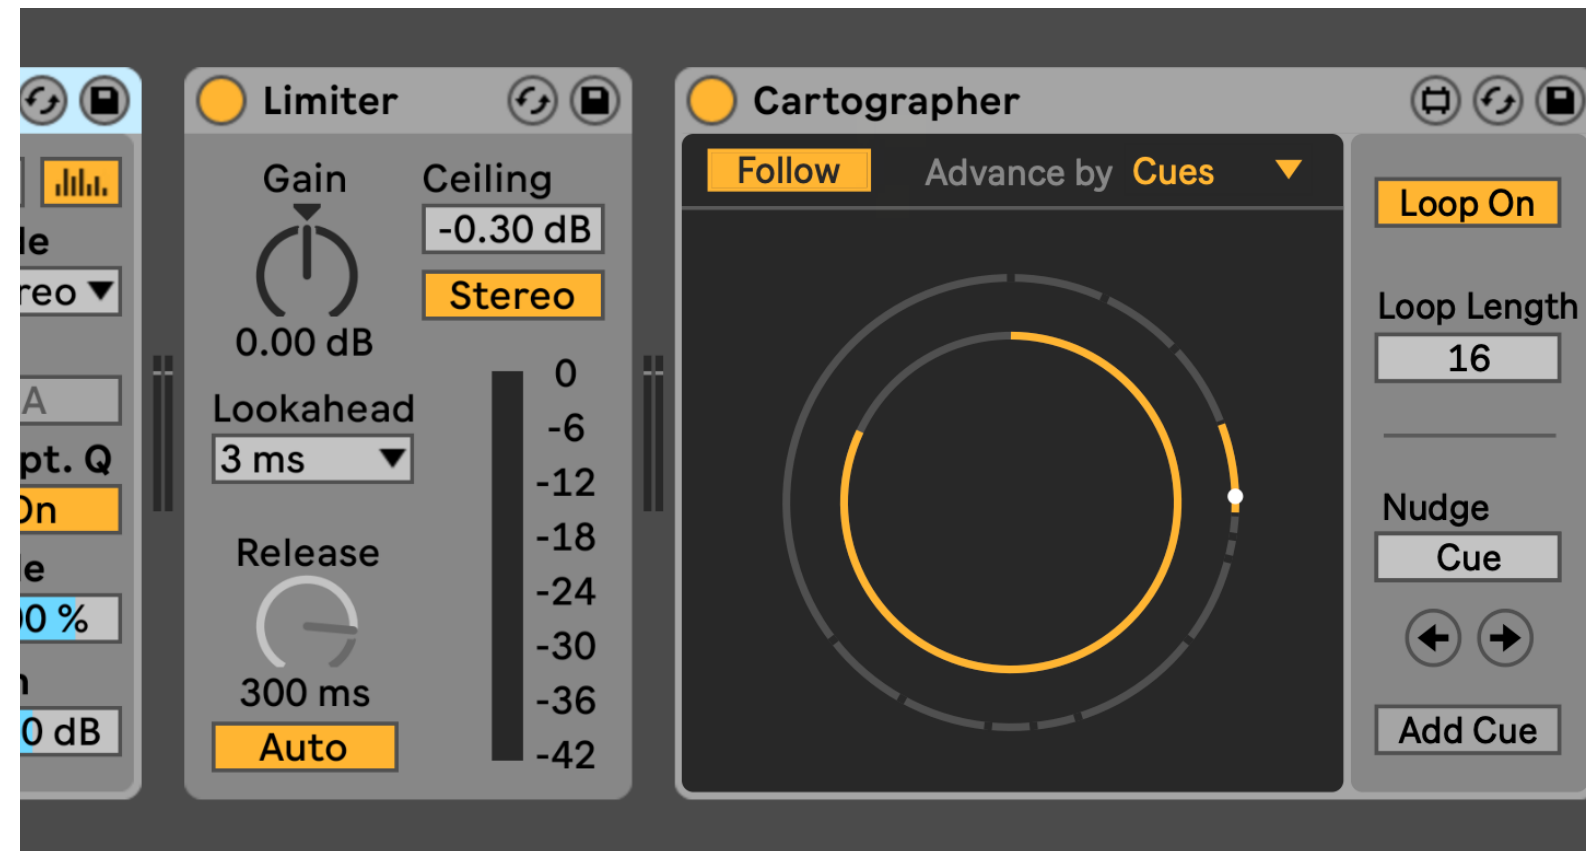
le
reo
A
pt. Q
On
e
0 %
n
0 dB

Limiter
Gain
0.00 dB
Ceiling
-0.30 dB
Stereo
Lookahead
3 ms
Release
300 ms
Auto
0
-6
-12
-18
-24
-30
-36
-42

Cartographer
Follow
Advance by Cues
Loop On
Loop Length
16
Nudge
Cue
Add Cue